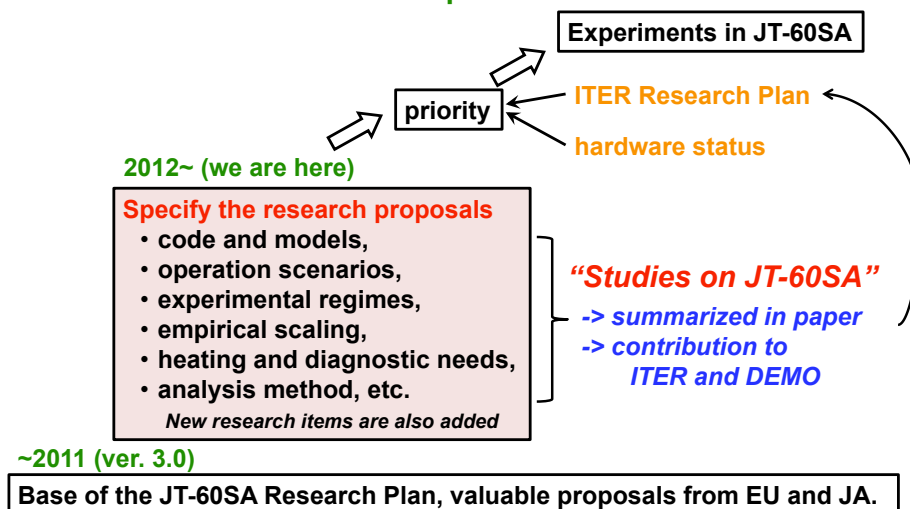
Experiments in JT-60SA

priority

ITER Research Plan

hardware status

2012~ (we are here)

Specify the research proposals
• code and models,
• operation scenarios,
• experimental regimes,
• empirical scaling,
• heating and diagnostic needs,
• analysis method, etc.
New research items are also added

"Studies on JT-60SA"
-> summarized in paper
-> contribution to ITER and DEMO

~2011 (ver. 3.0)

Base of the JT-60SA Research Plan, valuable proposals from EU and JA.